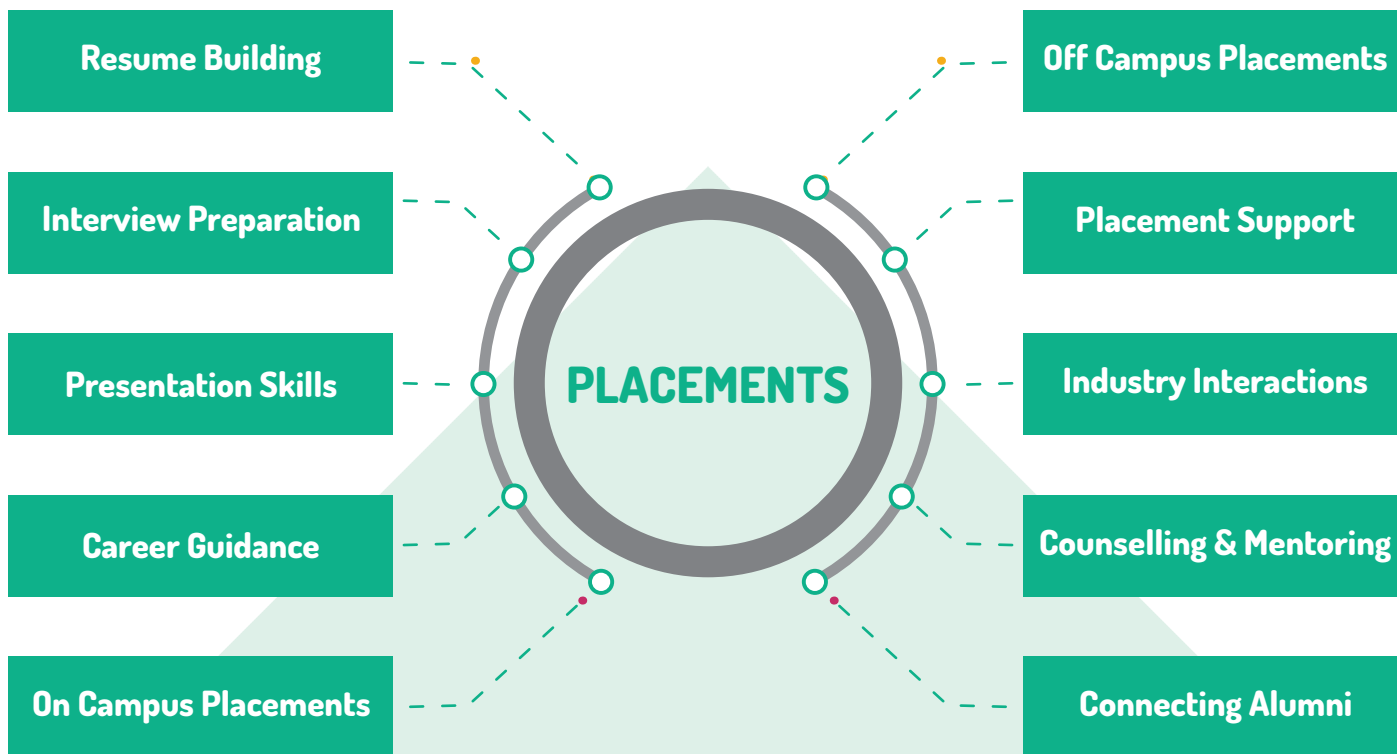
Resume Building

Interview Preparation

Presentation Skills

Career Guidance

On Campus Placements

PLACEMENTS

Off Campus Placements

Placement Support

Industry Interactions

Counselling & Mentoring

Connecting Alumni